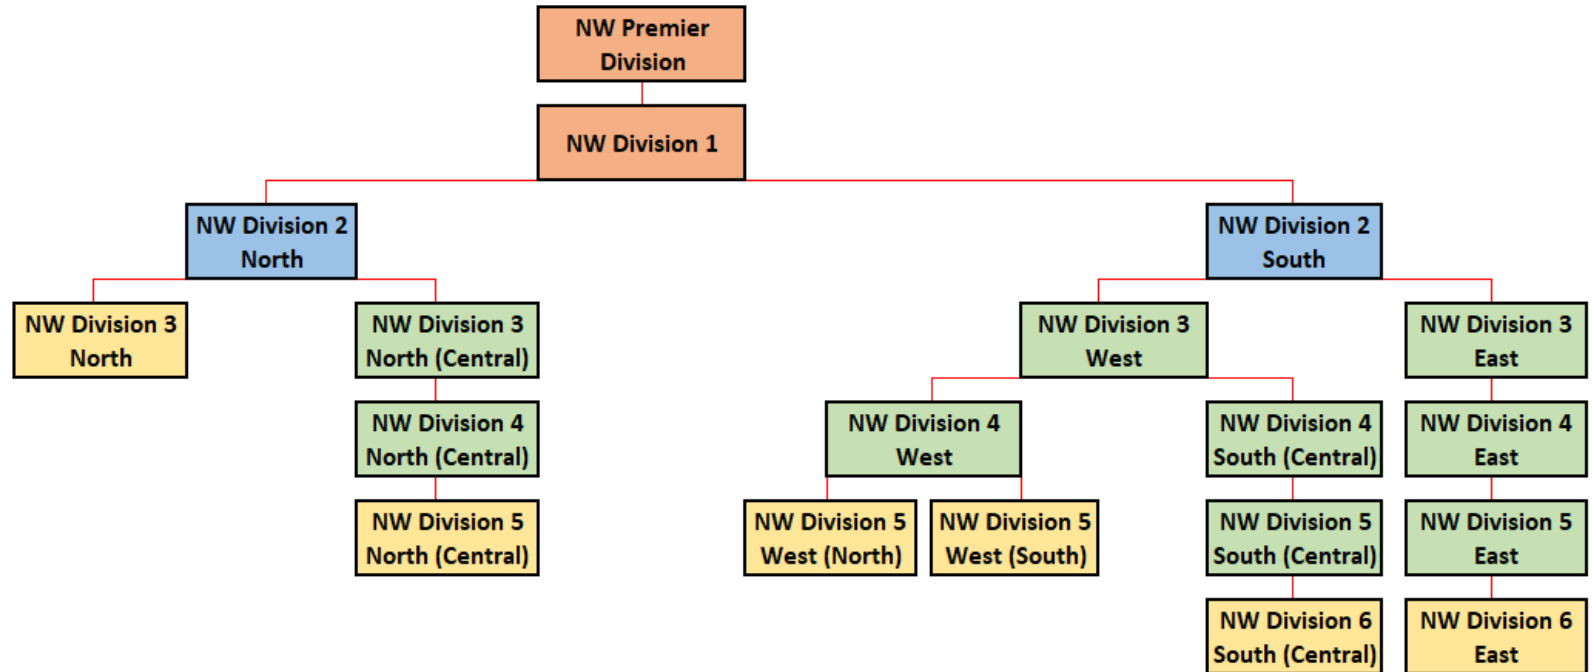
NW Premier Division

NW Division 1

NW Division 2 North

NW Division 2 South

NW Division 3 North

NW Division 3 North (Central)

NW Division 4 North (Central)

NW Division 5 North (Central)

NW Division 3 West

NW Division 4 West

NW Division 5 West (North)

NW Division 5 West (South)

NW Division 4 South (Central)

NW Division 5 South (Central)

NW Division 6 South (Central)

NW Division 3 East

NW Division 4 East

NW Division 5 East

NW Division 6 East